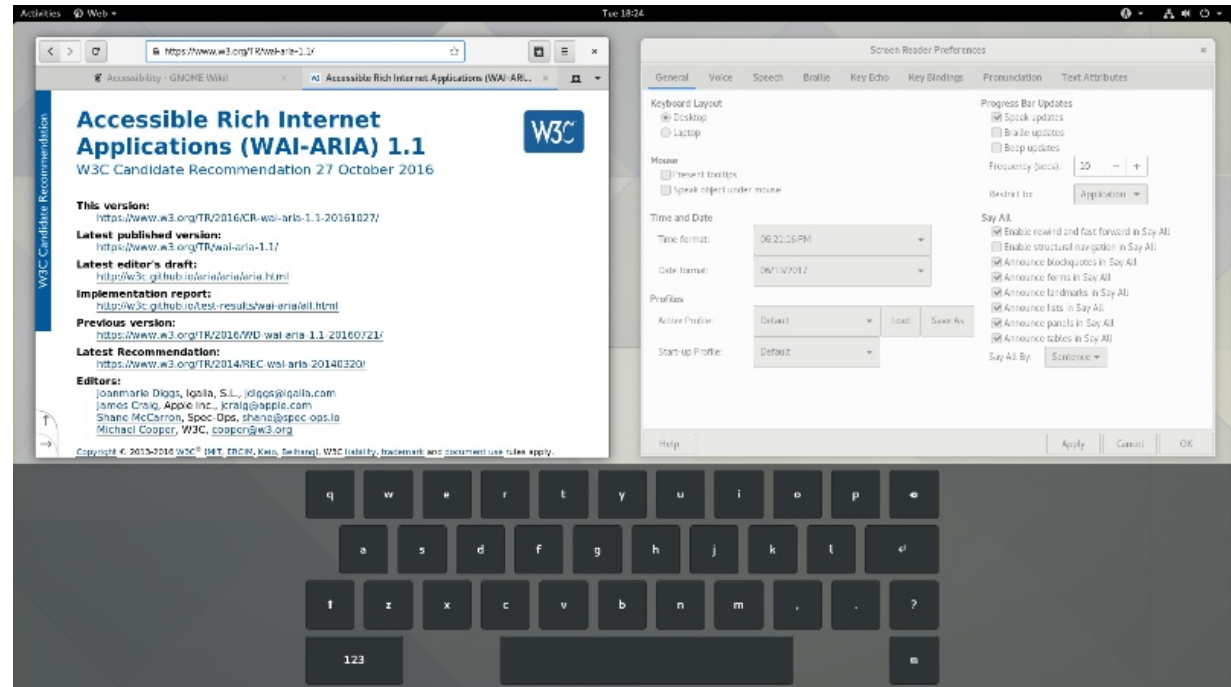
Activities Web ▾

Tue 18:24

https://www.w3.org/TR/wai-aria-1.1/

Accessibility - GNOME Wiki!

W3 Accessible Rich Internet Applications (WAI-ARI...

W3C Candidate Recommendation

Accessible Rich Internet Applications (WAI-ARIA) 1.1

W3C

W3C Candidate Recommendation 27 October 2016

This version:
https://www.w3.org/TR/2016/CR-wai-aria-1.1-20161027/

Latest published version:
https://www.w3.org/TR/wai-aria-1.1/

Latest editor's draft:
http://w3c.github.io/aria/aria/aria.html

Implementation report:
http://w3c.github.io/test-results/wai-aria/all.html

Previous version:
https://www.w3.org/TR/2016/WD-wai-aria-1.1-20160721/

Latest Recommendation:
https://www.w3.org/TR/2014/REC-wai-aria-20140320/

Editors:
Joanmarie Diggs, Igalia, S.L., jdiggs@igalia.com
James Craig, Apple Inc., jcraig@apple.com
Shane McCarron, Spec-Ops, shane@spec-ops.io
Michael Cooper, W3C, cooper@w3.org

Copyright © 2013-2016 W3C® (MIT, ERCIM, Keio, Beihang). W3C liability, trademark and document use rules apply.

Screen Reader Preferences

General Voice Speech Braille Key Echo Key Bindings Pronunciation Text Attributes

Keyboard Layout
Desktop
Laptop

Mouse
Present tooltips
Speak object under mouse

Time and Date
Time format: 06:21:16 PM
Date format: 06/11/2012

Profiles
Active Profile: Default Load Save As
Start-up Profile: Default

Progress Bar Updates
Speak updates
Braille updates
Beep updates
Frequency (secs): 10 − +
Restrict to: Application

Say All
Enable rewind and fast forward in Say All
Enable structural navigation in Say All
Announce blockquotes in Say All
Announce forms in Say All
Announce landmarks in Say All
Announce lists in Say All
Announce panels in Say All
Announce tables in Say All
Say All By: Sentence

Help Apply Cancel OK

q w e r t y u i o p
a s d f g h j k l
z x c v b n m , . ?
123